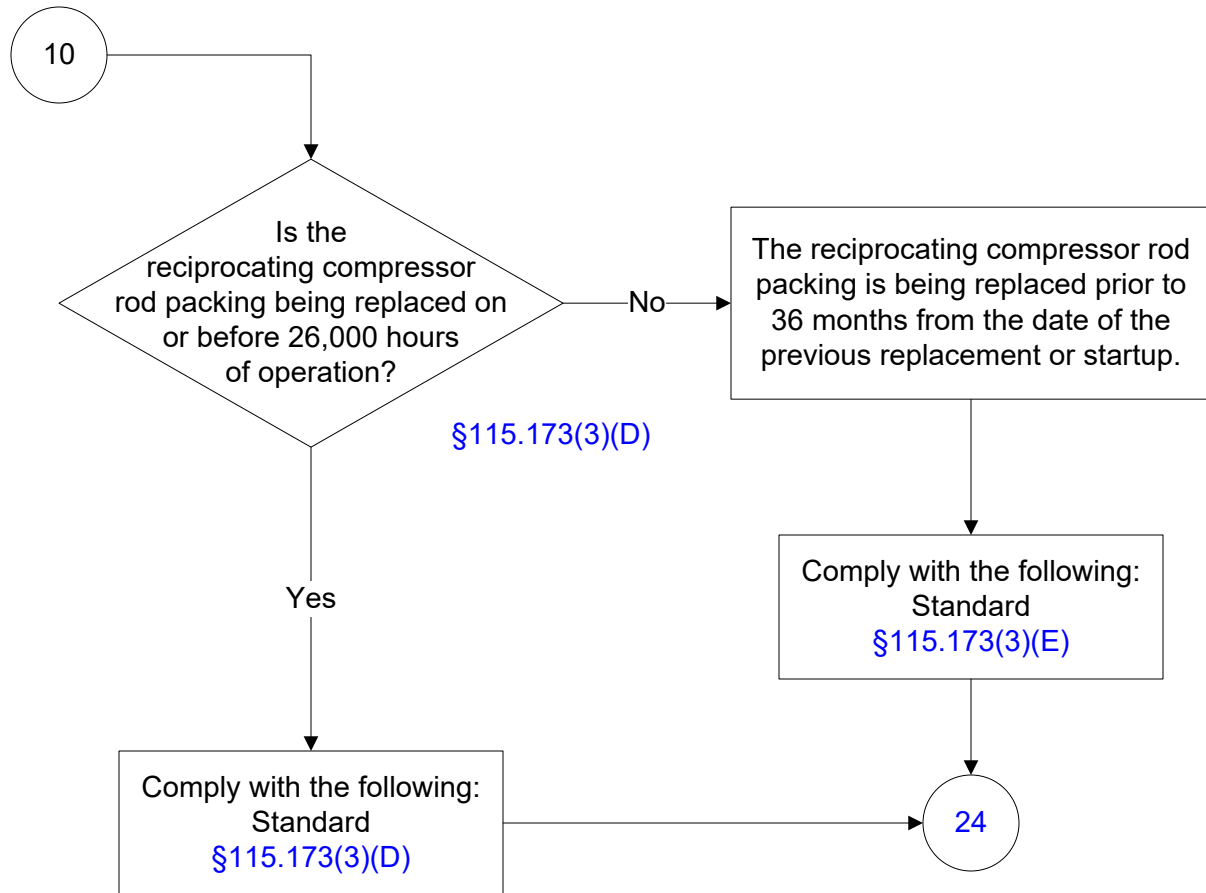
10

Is the reciprocating compressor rod packing being replaced on or before 26,000 hours of operation?

§115.173(3)(D)

No

The reciprocating compressor rod packing is being replaced prior to 36 months from the date of the previous replacement or startup.

Yes

Comply with the following:
Standard
§115.173(3)(E)

Comply with the following:
Standard
§115.173(3)(D)

24